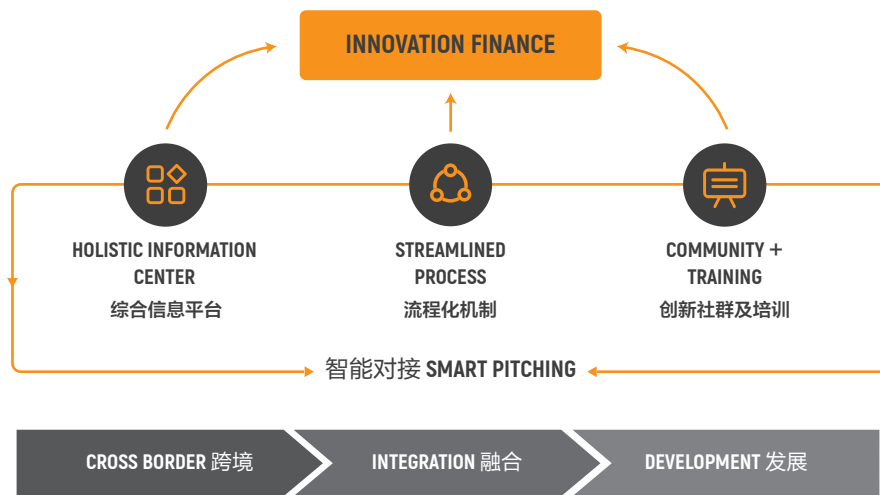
INNOVATION FINANCE

HOLISTIC INFORMATION CENTER
综合信息平台

STREAMLINED PROCESS
流程化机制

COMMUNITY + TRAINING
创新社群及培训

智能对接 SMART PITCHING

CROSS BORDER 跨境

INTEGRATION 融合

DEVELOPMENT 发展